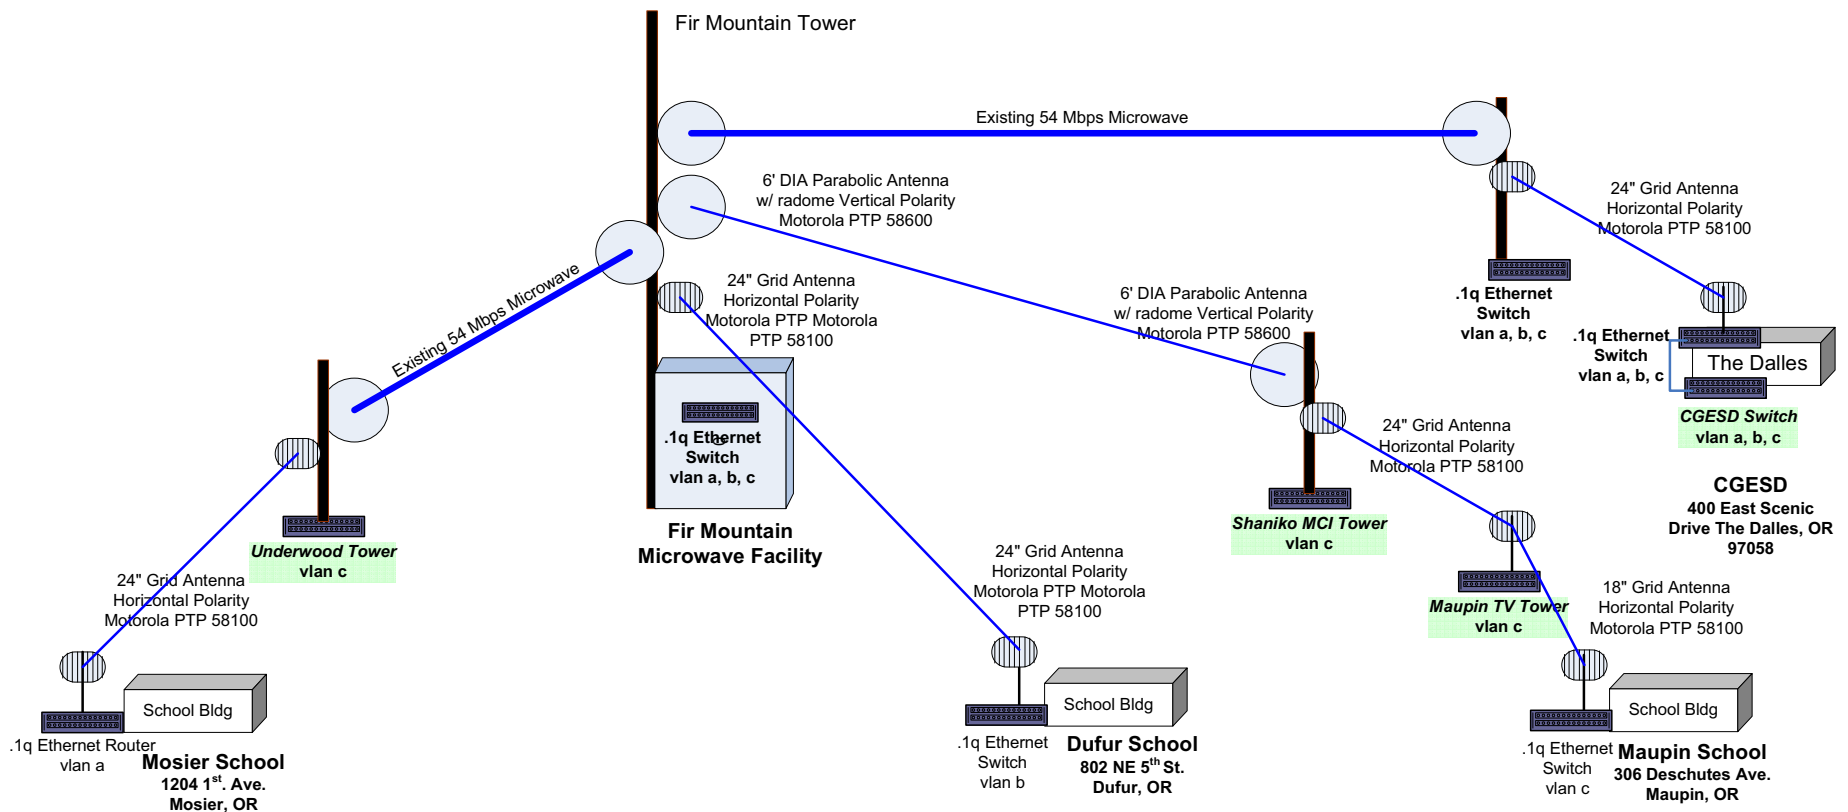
Fir Mountain Tower

Existing 54 Mbps Microwave

6' DIA Parabolic Antenna w/ radome Vertical Polarity Motorola PTP 58600

24" Grid Antenna Horizontal Polarity Motorola PTP 58100

.1q Ethernet Switch vlan a, b, c

24" Grid Antenna Horizontal Polarity Motorola PTP Motorola PTP 58100

6' DIA Parabolic Antenna w/ radome Vertical Polarity Motorola PTP 58600

.1q Ethernet Switch vlan a, b, c

The Dalles

CGESD Switch vlan a, b, c

Existing 54 Mbps Microwave

.1q Ethernet Switch vlan a, b, c

Fir Mountain Microwave Facility

24" Grid Antenna Horizontal Polarity Motorola PTP 58100

Shaniko MCI Tower vlan c

CGESD
400 East Scenic Drive The Dalles, OR 97058

Underwood Tower vlan c

24" Grid Antenna Horizontal Polarity Motorola PTP 58100

24" Grid Antenna Horizontal Polarity Motorola PTP Motorola PTP 58100

Maupin TV Tower vlan c

18" Grid Antenna Horizontal Polarity Motorola PTP 58100

School Bldg

.1q Ethernet Router vlan a

Mosier School
1204 1$^{st}$. Ave.
Mosier, OR

School Bldg

.1q Ethernet Switch vlan b

Dufur School
802 NE 5$^{th}$ St.
Dufur, OR

School Bldg

.1q Ethernet Switch vlan c

Maupin School
306 Deschutes Ave.
Maupin, OR